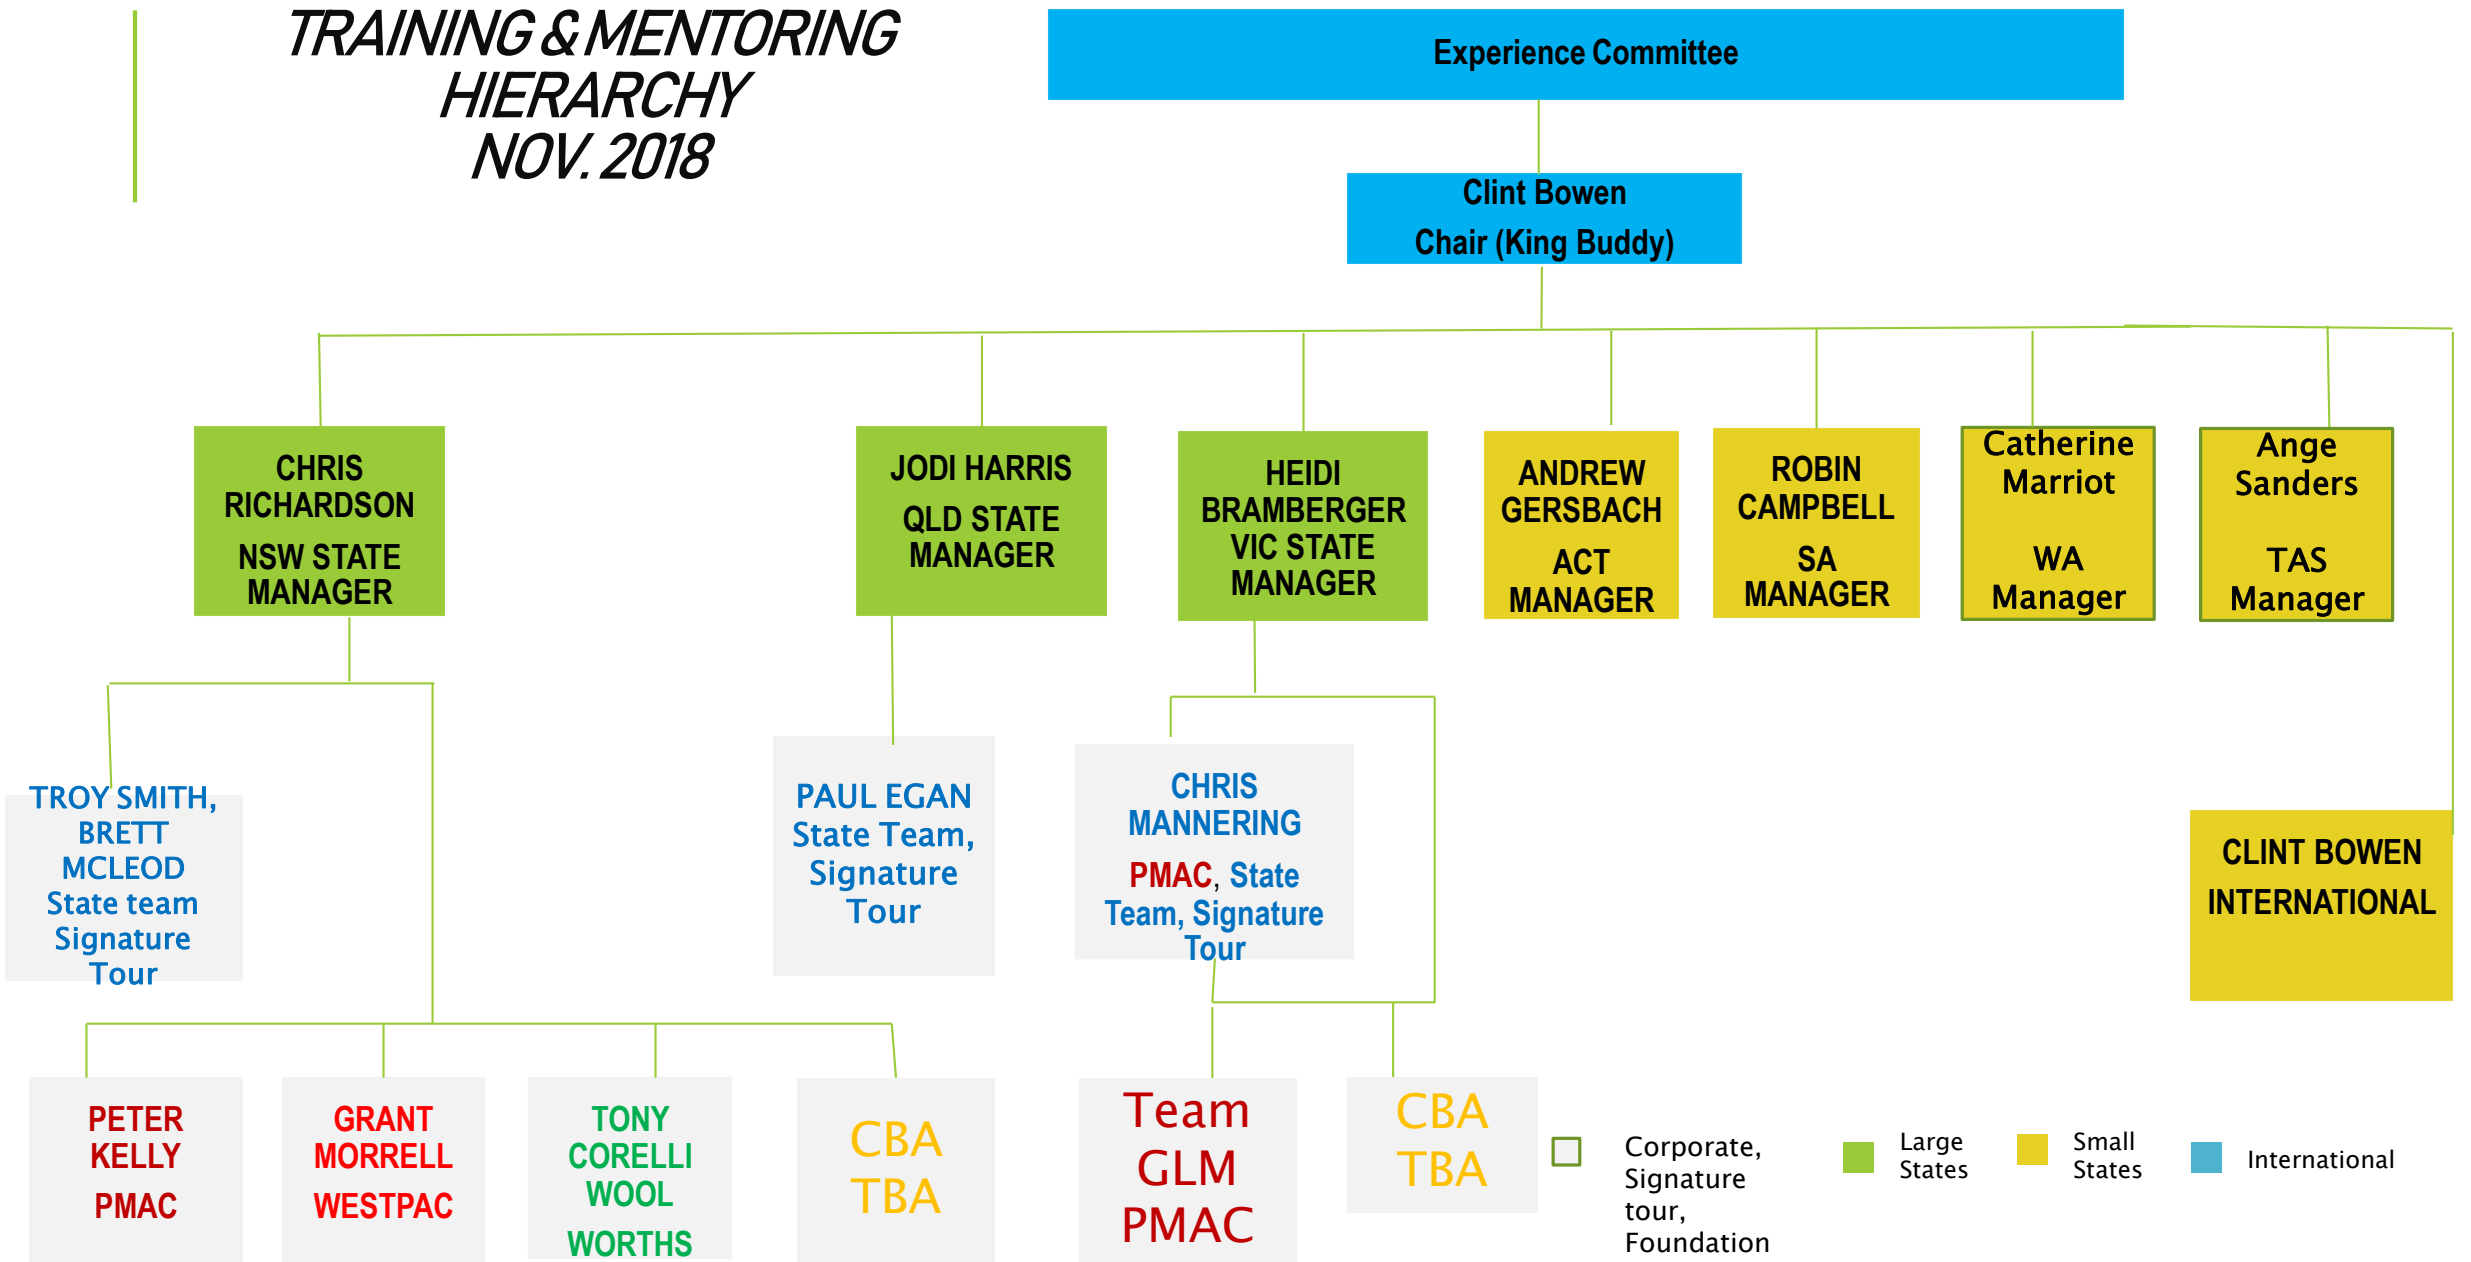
TRAINING & MENTORING HIERARCHY NOV. 2018

Experience Committee

Clint Bowen
Chair (King Buddy)

CHRIS RICHARDSON
NSW STATE MANAGER

JODI HARRIS
QLD STATE MANAGER

HEIDI BRAMBERGER
VIC STATE MANAGER

ANDREW GERSBACH
ACT MANAGER

ROBIN CAMPBELL
SA MANAGER

Catherine Marriot
WA Manager

Ange Sanders
TAS Manager

TROY SMITH, BRETT MCLEOD
State team Signature Tour

PAUL EGAN
State Team, Signature Tour

CHRIS MANNERING
PMAC, State Team, Signature Tour

CLINT BOWEN
INTERNATIONAL

PETER KELLY
PMAC

GRANT MORRELL
WESTPAC

TONY CORELLI WOOL
WORTHS

CBA
TBA

Team
GLM
PMAC

CBA
TBA

Corporate, Signature tour, Foundation

Large States

Small States

International